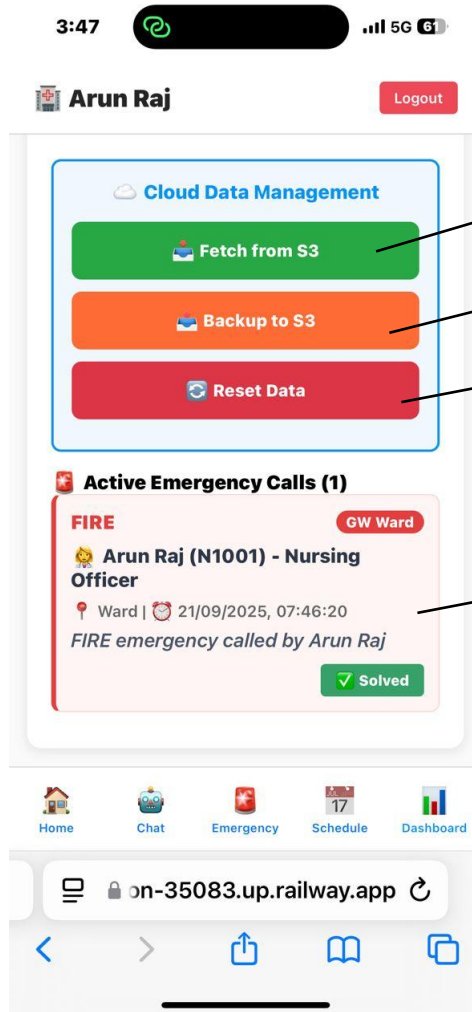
3:47

5G 61

Arun Raj

Logout

Cloud Data Management

Fetch from S3

Backup to S3

Reset Data

Active Emergency Calls (1)

FIRE

GW Ward

Arun Raj (N1001) - Nursing Officer

Ward | 21/09/2025, 07:46:20

FIRE emergency called by Arun Raj

Solved

Home

Chat

Emergency

17

Schedule

Dashboard

on-35083.up.railway.app